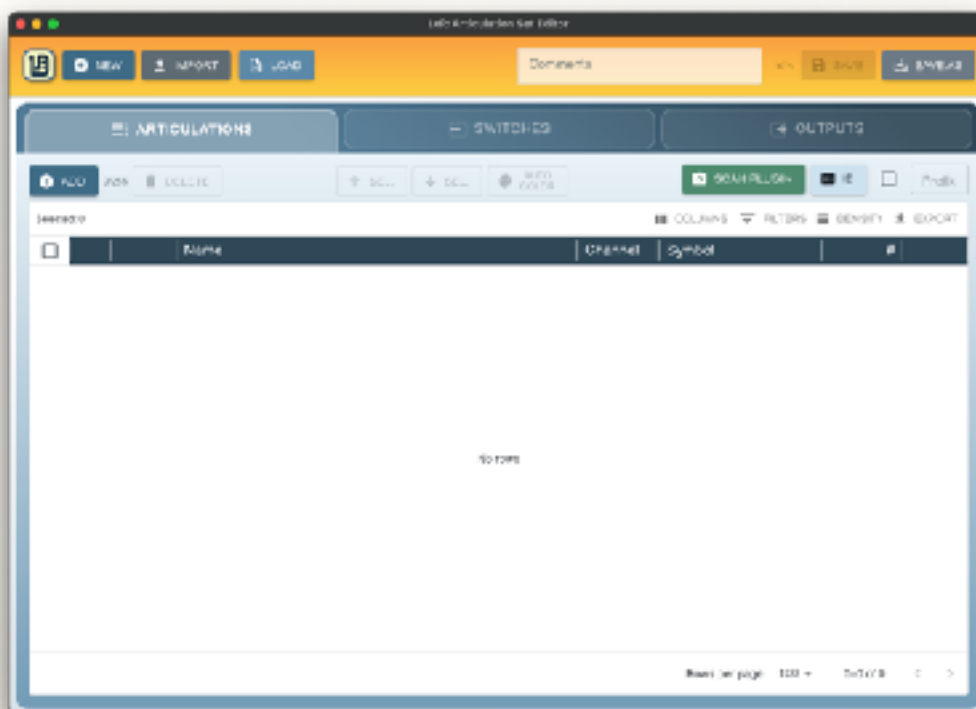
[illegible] Articulation Set Editor

NEW IMPORT LOAD

Comments

SAVE SAVE AS

ARTICULATIONS SWITCHES OUTPUTS

ADD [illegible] DELETE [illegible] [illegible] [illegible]

SCAN PLUGIN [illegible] Prefix

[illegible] COLUMNS FILTERS DENSITY EXPORT

| | | Name | Channel | Symbol | # |
|---|---|---|---|---|---|

No rows

Rows per page: 100 0–0 of 0